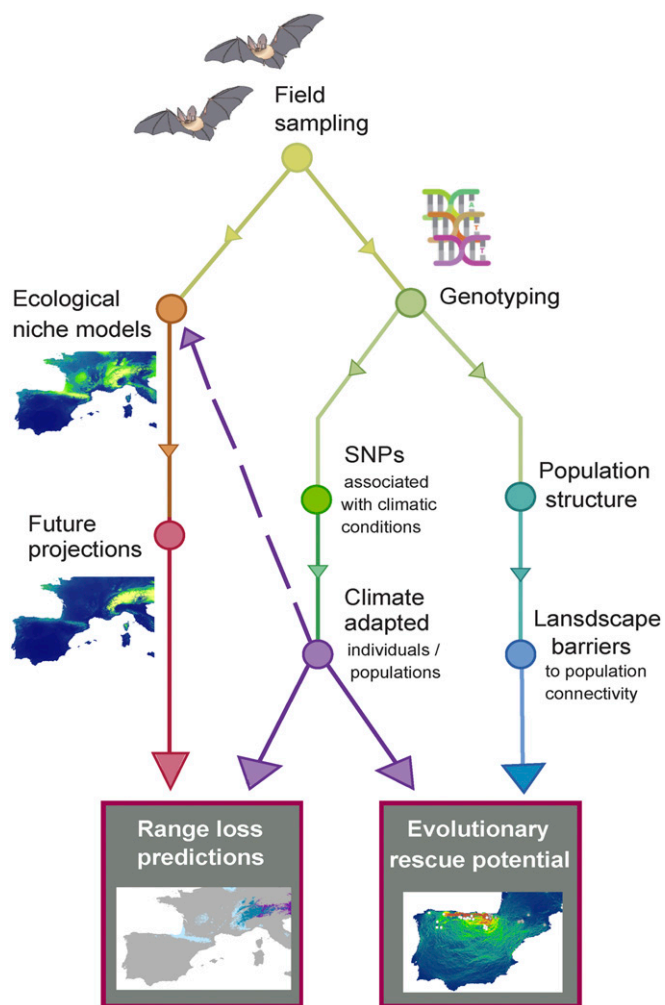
Field sampling

Genotyping

Ecological niche models

SNPs associated with climatic conditions

Population structure

Future projections

Climate adapted individuals / populations

Lansdscape barriers to population connectivity

Range loss predictions

Evolutionary rescue potential